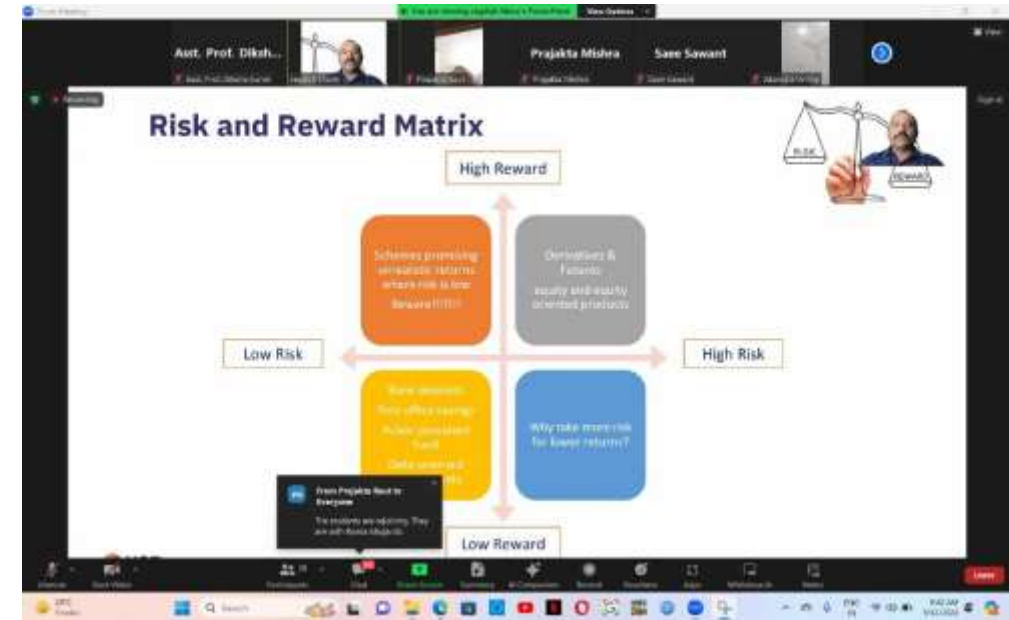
Asst. Prof. Diksh...

Prajakta Mishra

Saee Sawant

Risk and Reward Matrix

RISK

REWARD

High Reward

Schemes promising unrealistic returns where risk is low Beware!!!!!!

Derivatives & Futures equity and equity oriented products

Low Risk

High Risk

Bank deposits Post office savings Public provident fund Debt oriented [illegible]

Why take more risk for lower returns?

From Prajakta Naut to Everyone

The students are rejoining. They are with Remo Mujumdar.

Low Reward

Leave